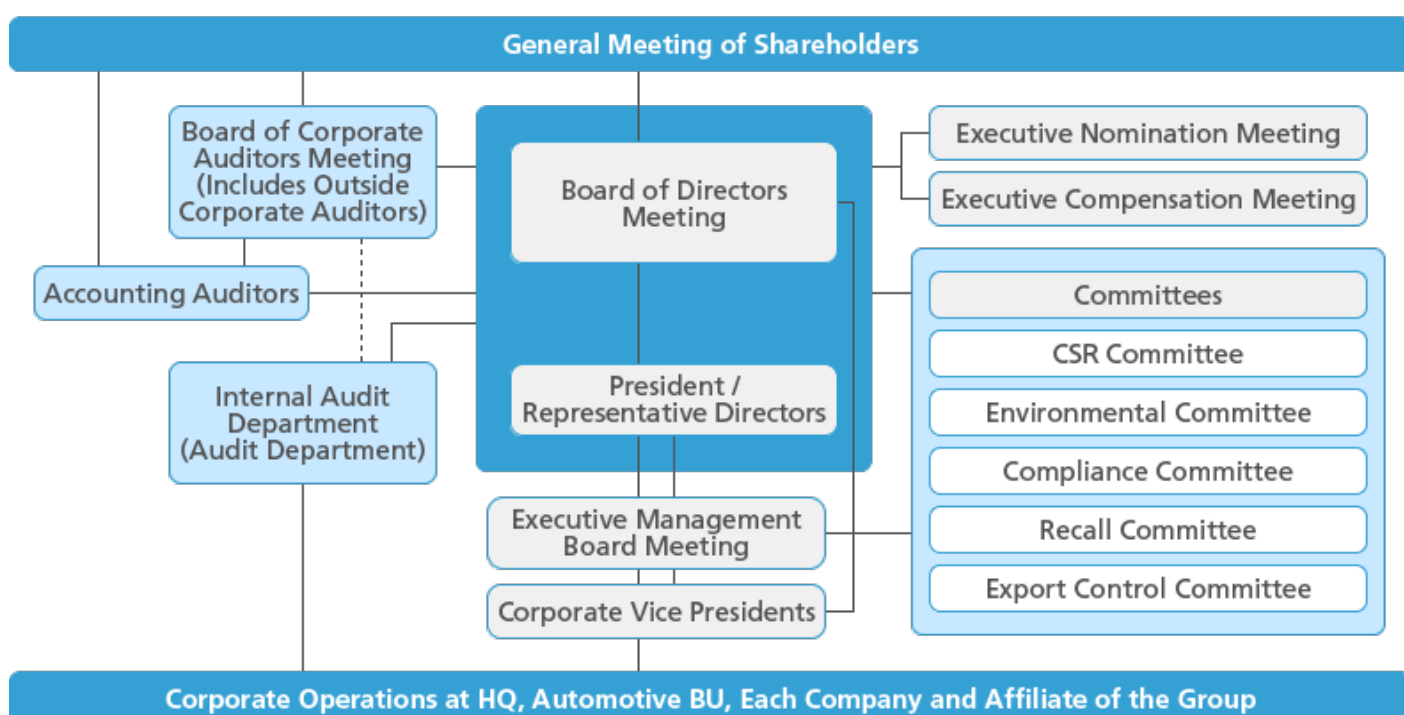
General Meeting of Shareholders

Board of Corporate Auditors Meeting (Includes Outside Corporate Auditors)

Board of Directors Meeting

Executive Nomination Meeting

Executive Compensation Meeting

Accounting Auditors

Committees

CSR Committee

Environmental Committee

Compliance Committee

Recall Committee

Export Control Committee

Internal Audit Department (Audit Department)

President / Representative Directors

Executive Management Board Meeting

Corporate Vice Presidents

Corporate Operations at HQ, Automotive BU, Each Company and Affiliate of the Group